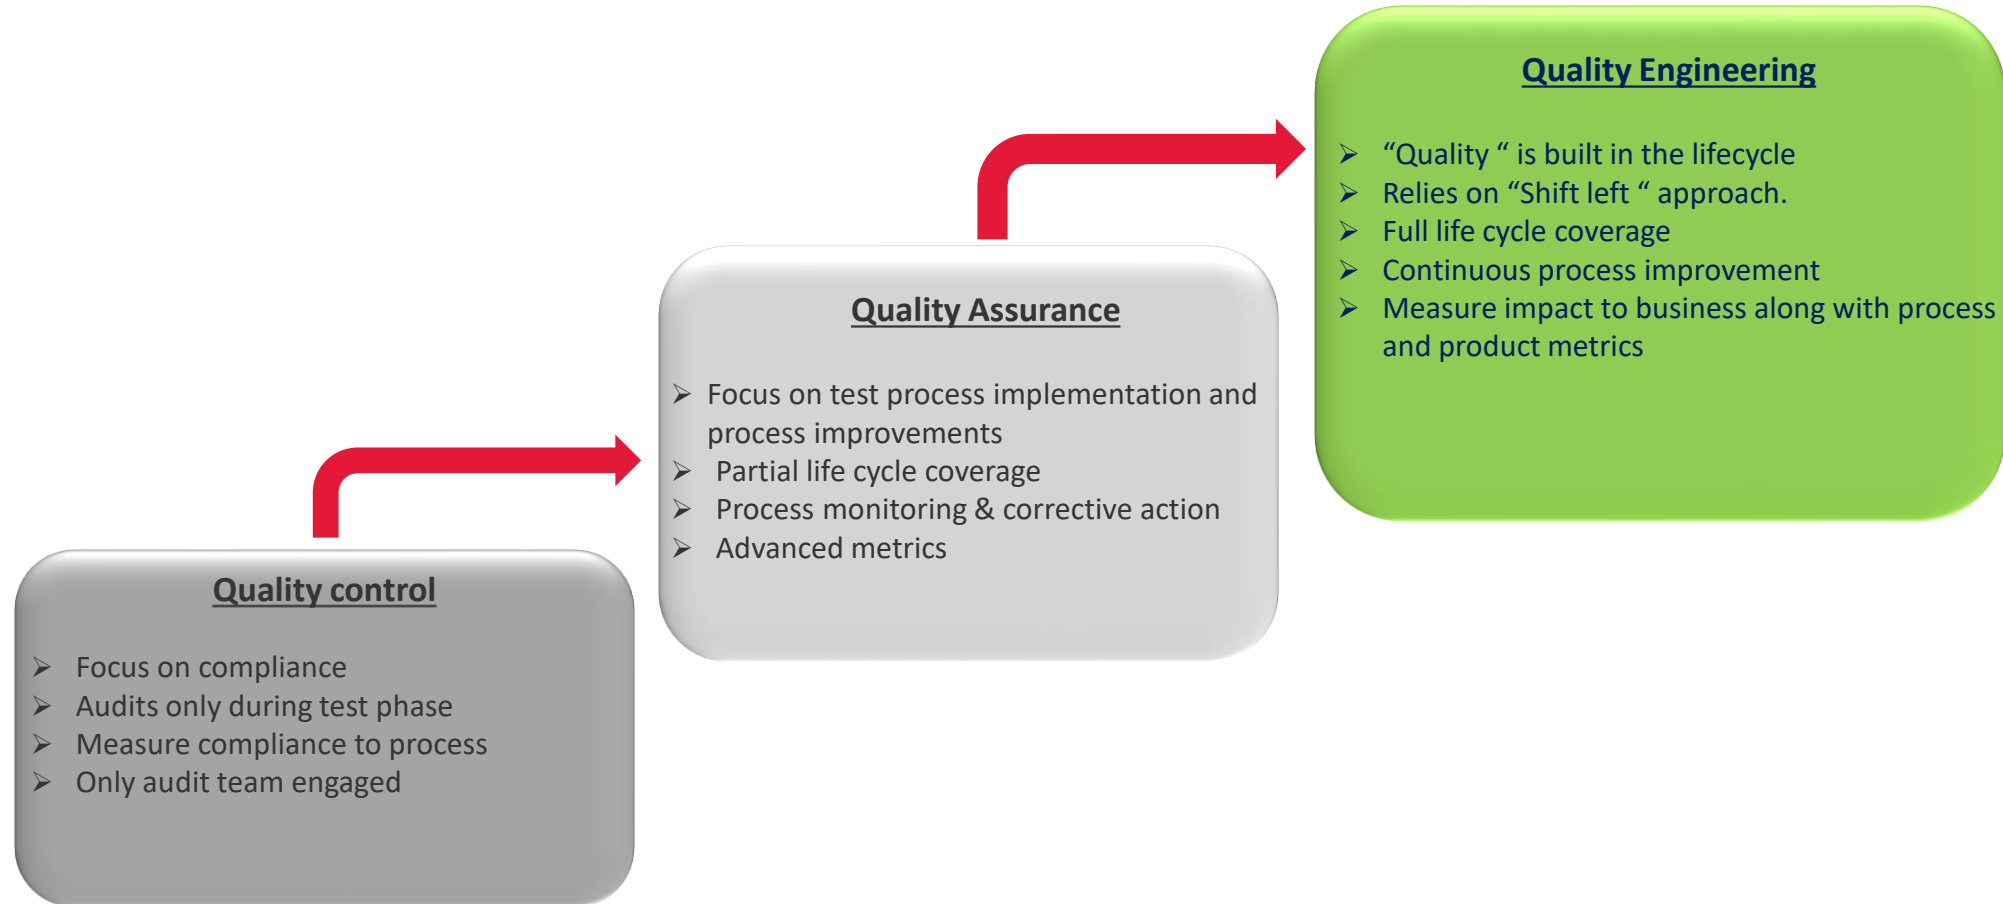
Quality control

➢ Focus on compliance
➢ Audits only during test phase
➢ Measure compliance to process
➢ Only audit team engaged

Quality Assurance

➢ Focus on test process implementation and process improvements
➢ Partial life cycle coverage
➢ Process monitoring & corrective action
➢ Advanced metrics

Quality Engineering

➢ “Quality ” is built in the lifecycle
➢ Relies on “Shift left ” approach.
➢ Full life cycle coverage
➢ Continuous process improvement
➢ Measure impact to business along with process and product metrics